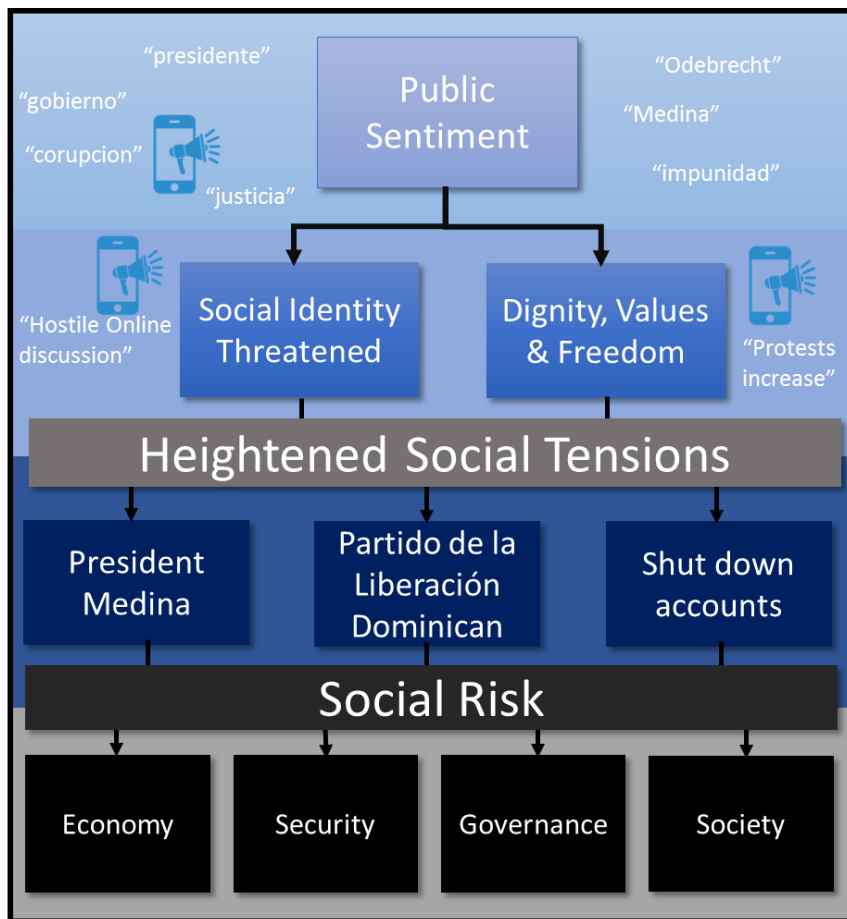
“presidente”

“gobierno”

“corupcion”

“justicia”

Public Sentiment

“Odebrecht”

“Medina”

“impunidad”

“Hostile Online discussion”

Social Identity Threatened

Dignity, Values & Freedom

“Protests increase”

Heightened Social Tensions

President Medina

Partido de la Liberación Dominican

Shut down accounts

Social Risk

Economy

Security

Governance

Society